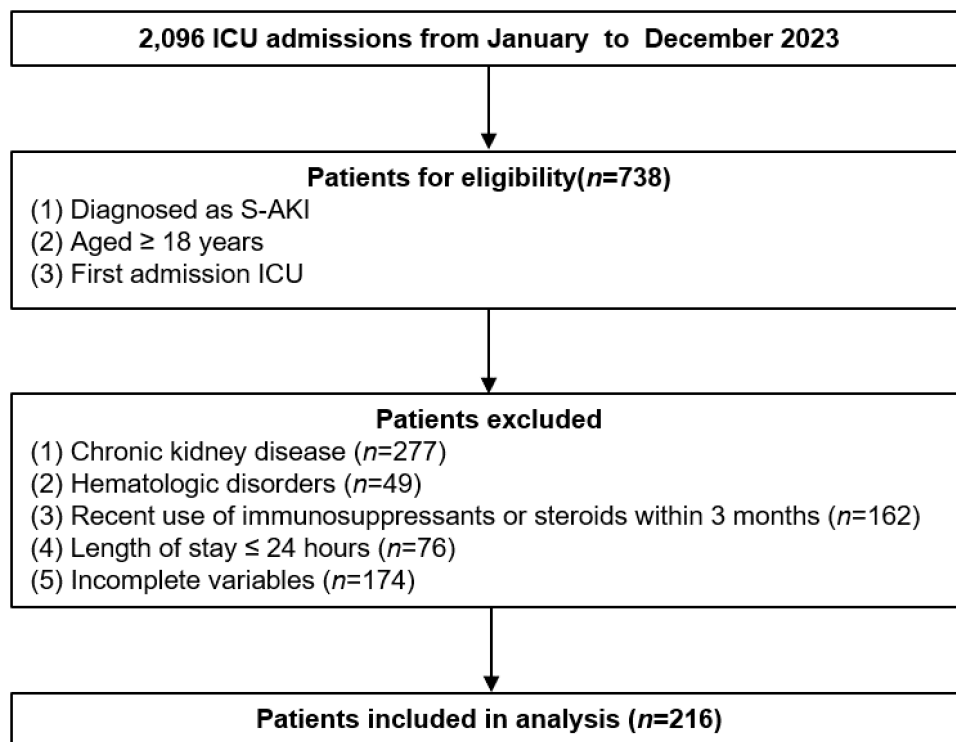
2,096 ICU admissions from January to December 2023

Patients for eligibility($n$=738)
(1) Diagnosed as S-AKI
(2) Aged ≥ 18 years
(3) First admission ICU

Patients excluded
(1) Chronic kidney disease ($n$=277)
(2) Hematologic disorders ($n$=49)
(3) Recent use of immunosuppressants or steroids within 3 months ($n$=162)
(4) Length of stay ≤ 24 hours ($n$=76)
(5) Incomplete variables ($n$=174)

Patients included in analysis ($n$=216)